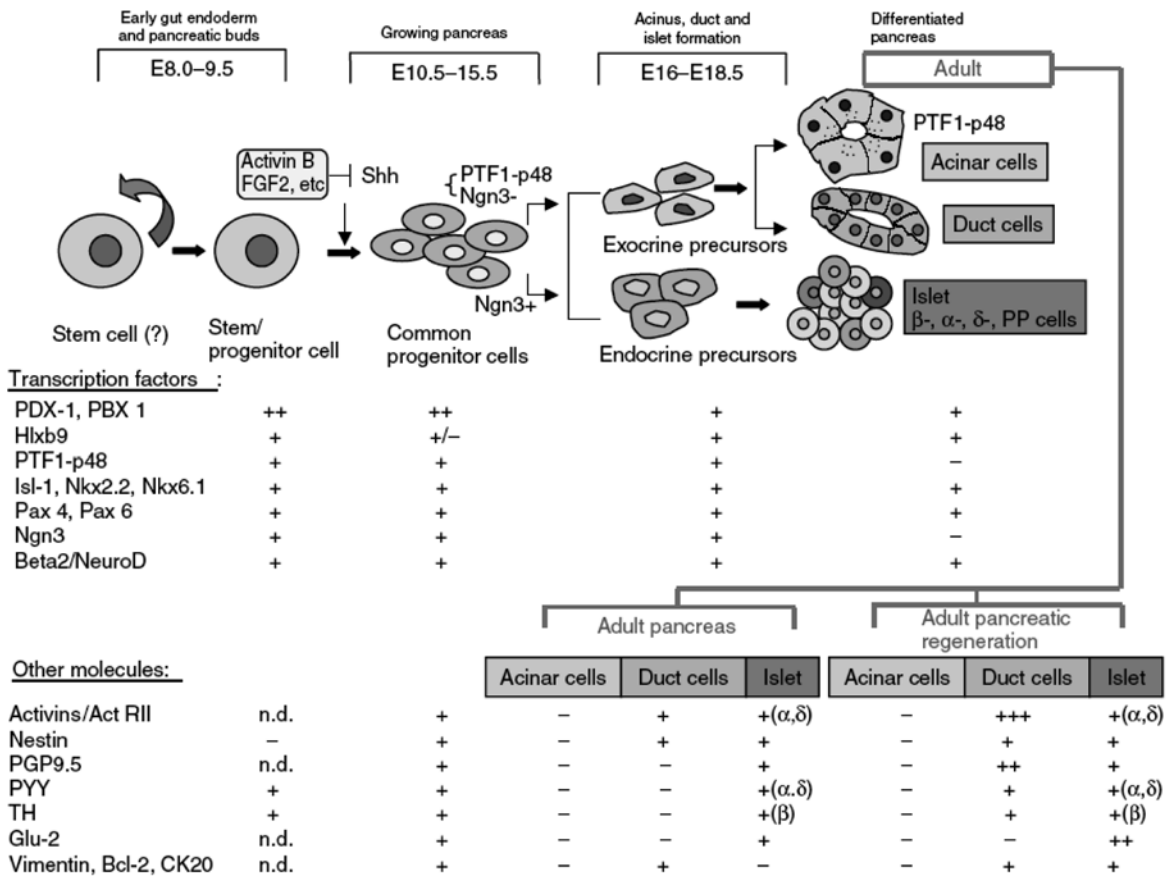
Early gut endoderm and pancreatic buds
E8.0–9.5

Growing pancreas
E10.5–15.5

Acinus, duct and islet formation
E16–E18.5

Differentiated pancreas
Adult

Activin B
FGF2, etc
Shh

PTF1-p48
Ngn3-

Ngn3+

PTF1-p48
Acinar cells
Duct cells
Exocrine precursors
Islet
β-, α-, δ-, PP cells
Endocrine precursors

Stem cell (?)
Stem/ progenitor cell
Common progenitor cells

Transcription factors :

| | | | | |
|---|---|---|---|---|
| PDX-1, PBX 1 | ++ | ++ | + | + |
| Hlxb9 | + | +/− | + | + |
| PTF1-p48 | + | + | + | − |
| Isl-1, Nkx2.2, Nkx6.1 | + | + | + | + |
| Pax 4, Pax 6 | + | + | + | + |
| Ngn3 | + | + | + | − |
| Beta2/NeuroD | + | + | + | + |

Adult pancreas
Adult pancreatic regeneration

Other molecules:

| | | | Acinar cells | Duct cells | Islet | Acinar cells | Duct cells | Islet |
|---|---|---|---|---|---|---|---|---|
| Activins/Act RII | n.d. | + | − | + | +(α,δ) | − | +++ | +(α,δ) |
| Nestin | − | + | − | + | + | − | + | + |
| PGP9.5 | n.d. | + | − | − | + | − | ++ | + |
| PYY | + | + | − | − | +(α.δ) | − | + | +(α,δ) |
| TH | + | + | − | − | +(β) | − | + | +(β) |
| Glu-2 | n.d. | + | − | − | + | − | − | ++ |
| Vimentin, Bcl-2, CK20 | n.d. | + | − | + | − | − | + | + |